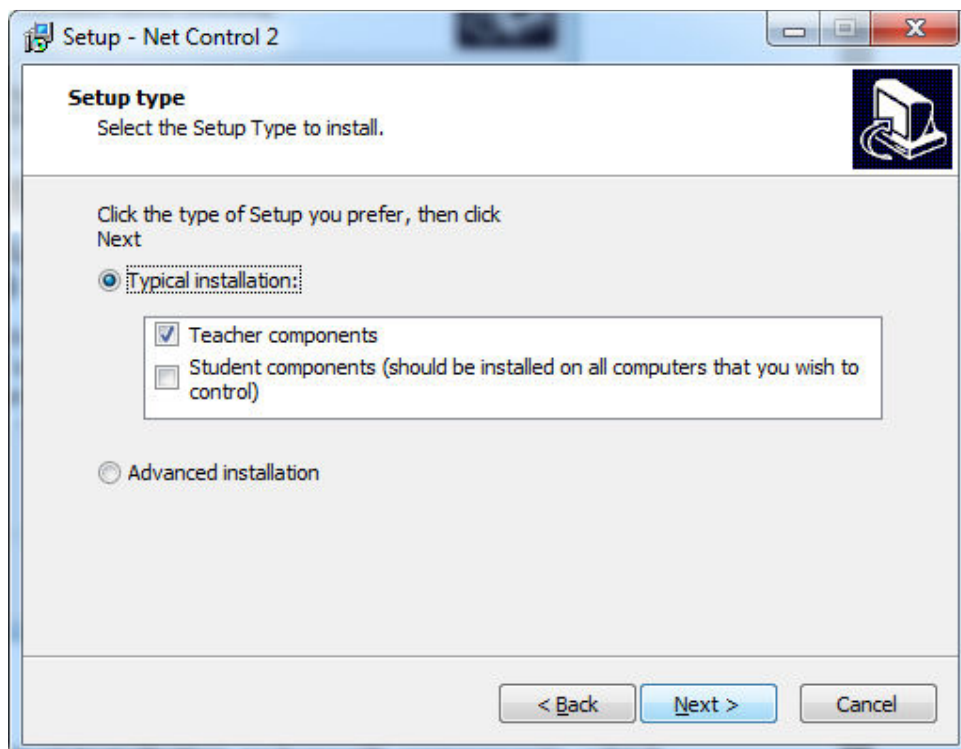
Setup - Net Control 2

Setup type
Select the Setup Type to install.

Click the type of Setup you prefer, then click Next

Typical installation:

Teacher components
Student components (should be installed on all computers that you wish to control)

Advanced installation

< Back
Next >
Cancel